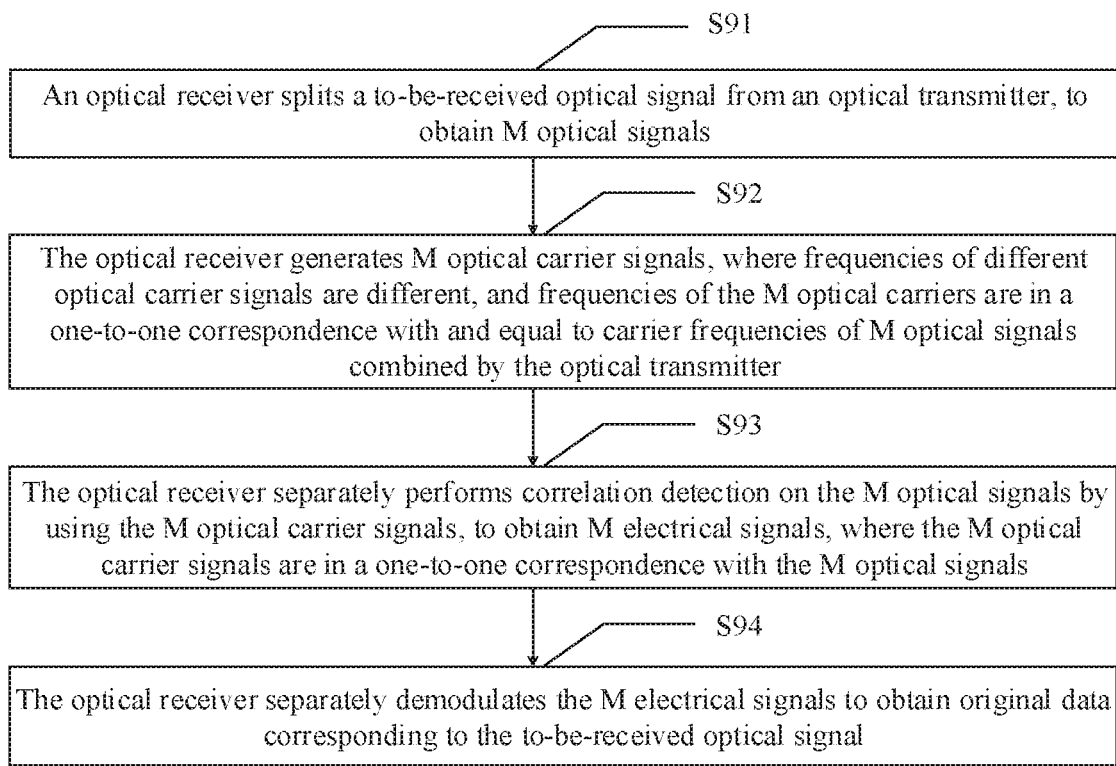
S91

An optical receiver splits a to-be-received optical signal from an optical transmitter, to obtain M optical signals

S92

The optical receiver generates M optical carrier signals, where frequencies of different optical carrier signals are different, and frequencies of the M optical carriers are in a one-to-one correspondence with and equal to carrier frequencies of M optical signals combined by the optical transmitter

S93

The optical receiver separately performs correlation detection on the M optical signals by using the M optical carrier signals, to obtain M electrical signals, where the M optical carrier signals are in a one-to-one correspondence with the M optical signals

S94

The optical receiver separately demodulates the M electrical signals to obtain original data corresponding to the to-be-received optical signal